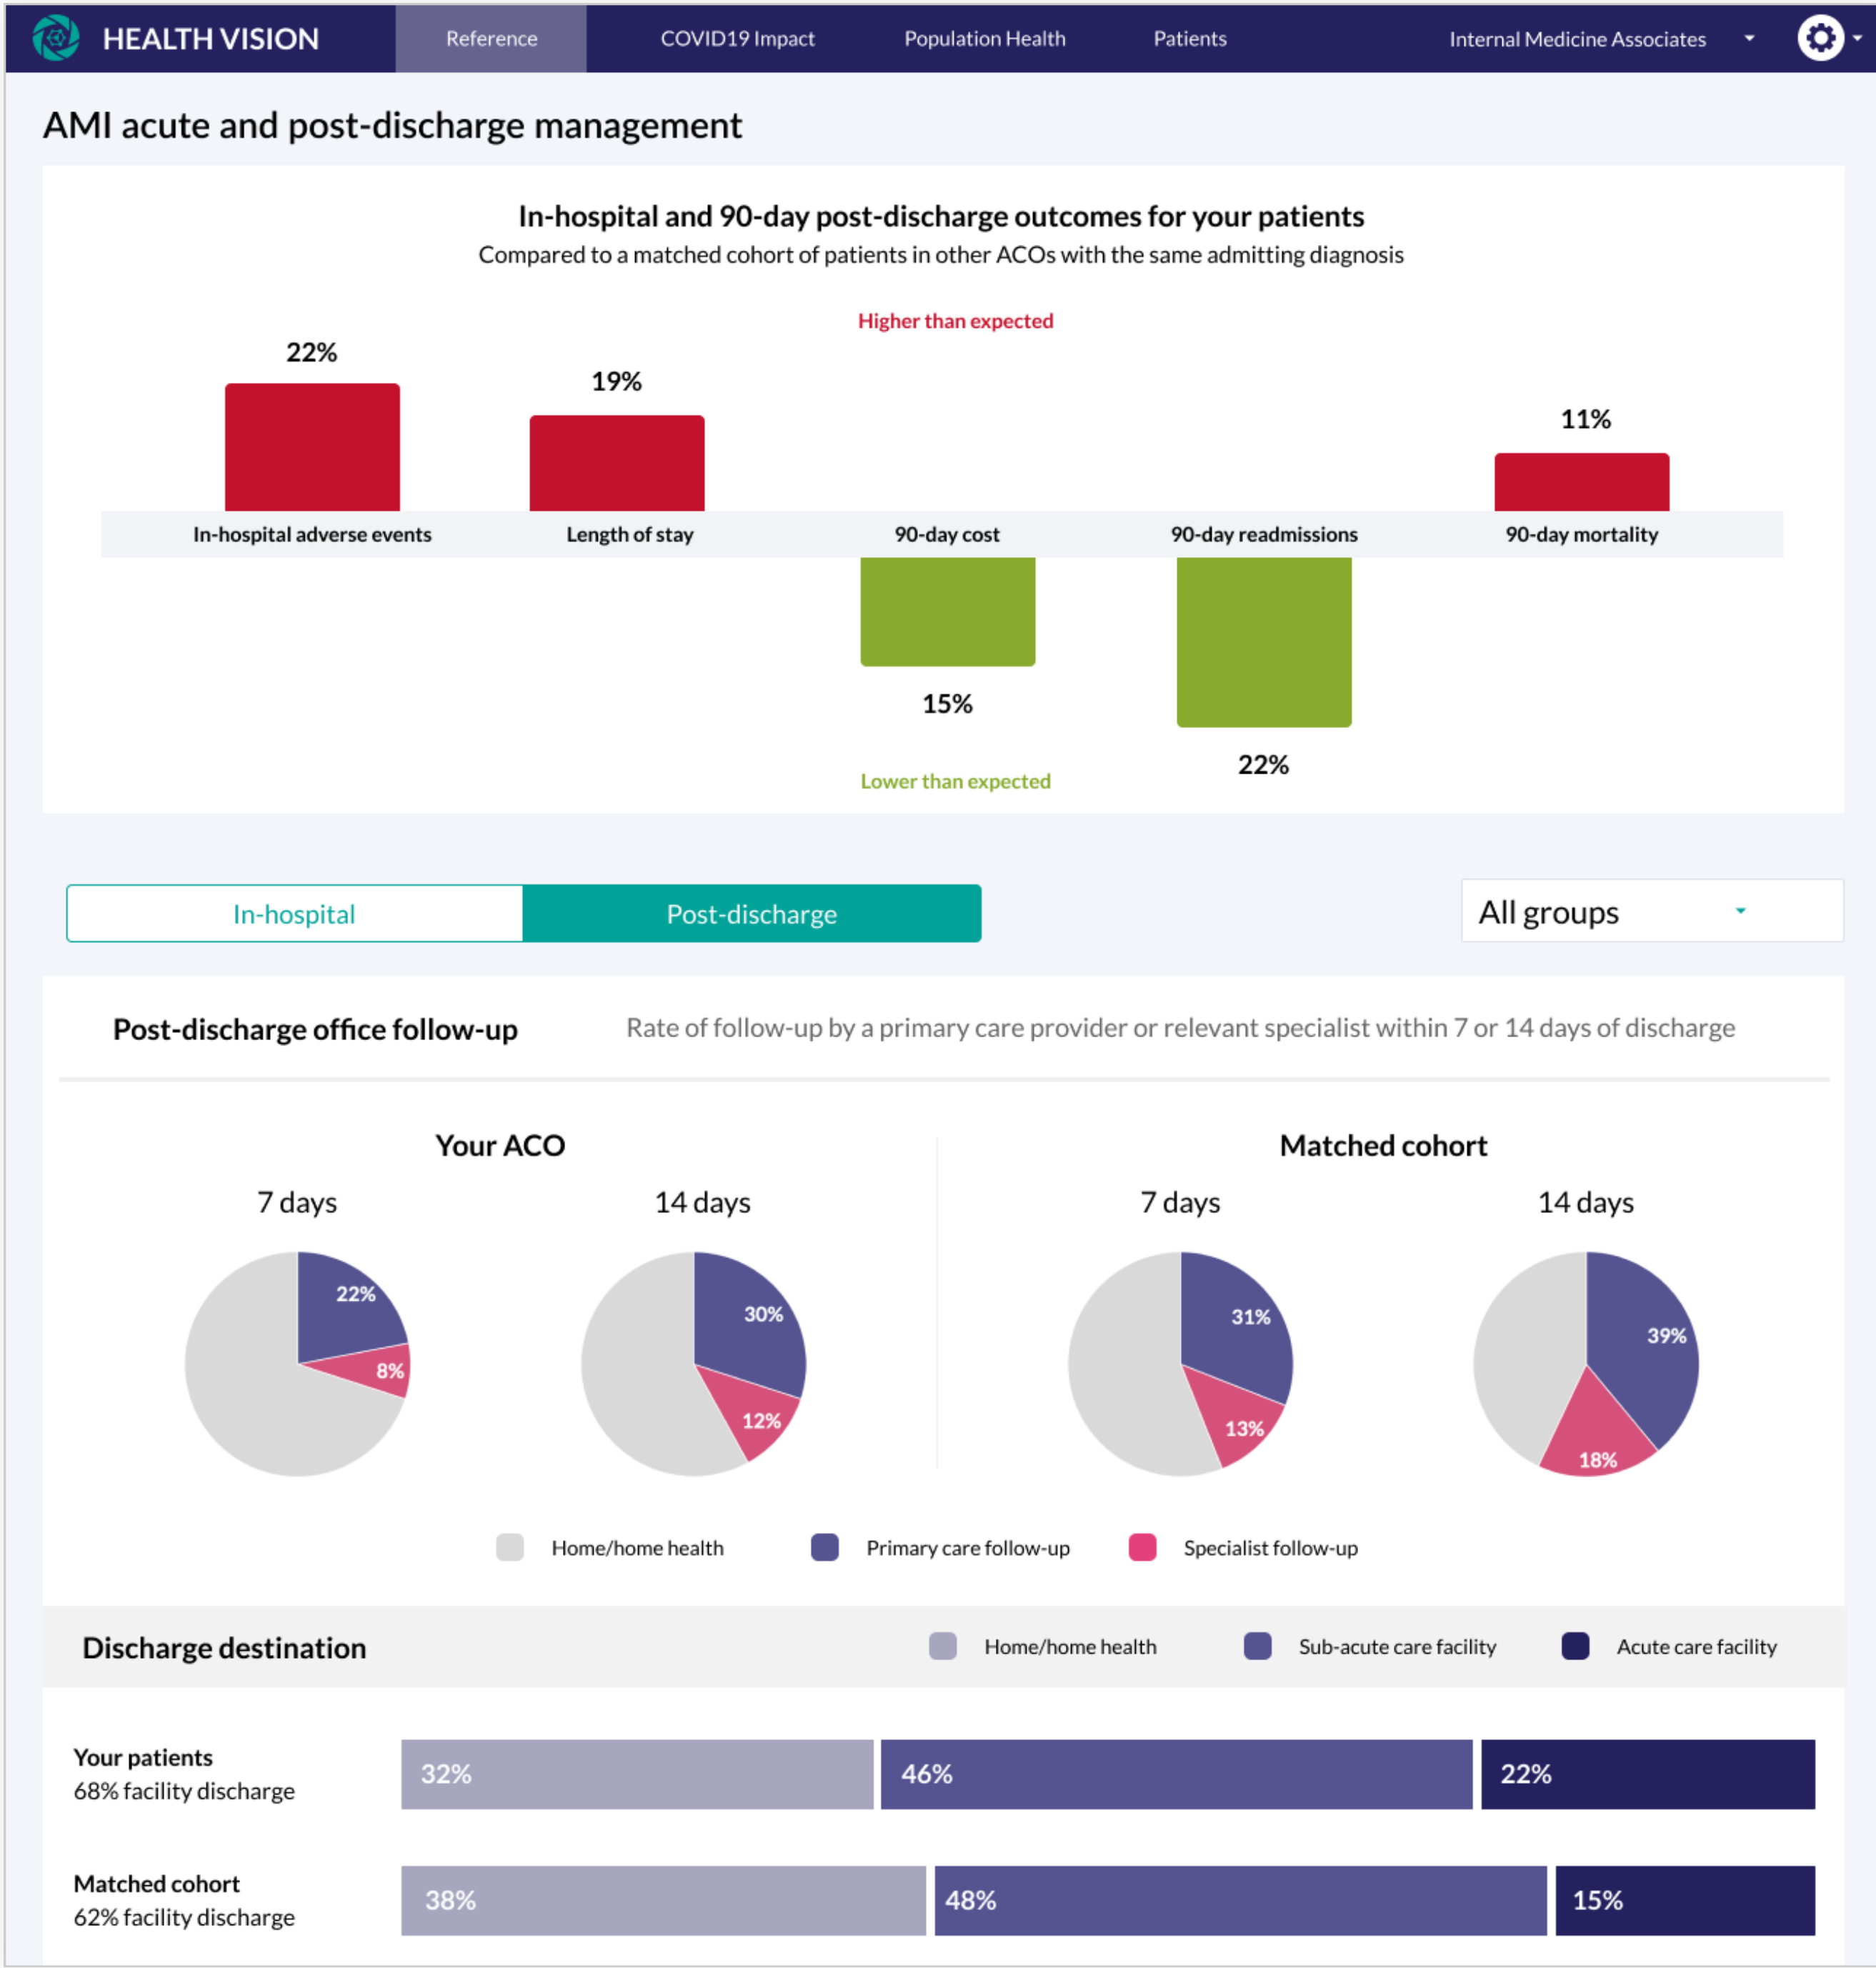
HEALTH VISION

Reference

COVID19 Impact

Population Health

Patients

Internal Medicine Associates

AMI acute and post-discharge management

In-hospital and 90-day post-discharge outcomes for your patients

Compared to a matched cohort of patients in other ACOs with the same admitting diagnosis

Higher than expected

22%

19%

11%

In-hospital adverse events

Length of stay

90-day cost

90-day readmissions

90-day mortality

15%

22%

Lower than expected

In-hospital

Post-discharge

All groups

Post-discharge office follow-up

Rate of follow-up by a primary care provider or relevant specialist within 7 or 14 days of discharge

Your ACO

7 days

22%

8%

14 days

30%

12%

Matched cohort

7 days

31%

13%

14 days

39%

18%

Home/home health

Primary care follow-up

Specialist follow-up

Discharge destination

Home/home health

Sub-acute care facility

Acute care facility

Your patients
68% facility discharge

32%

46%

22%

Matched cohort
62% facility discharge

38%

48%

15%